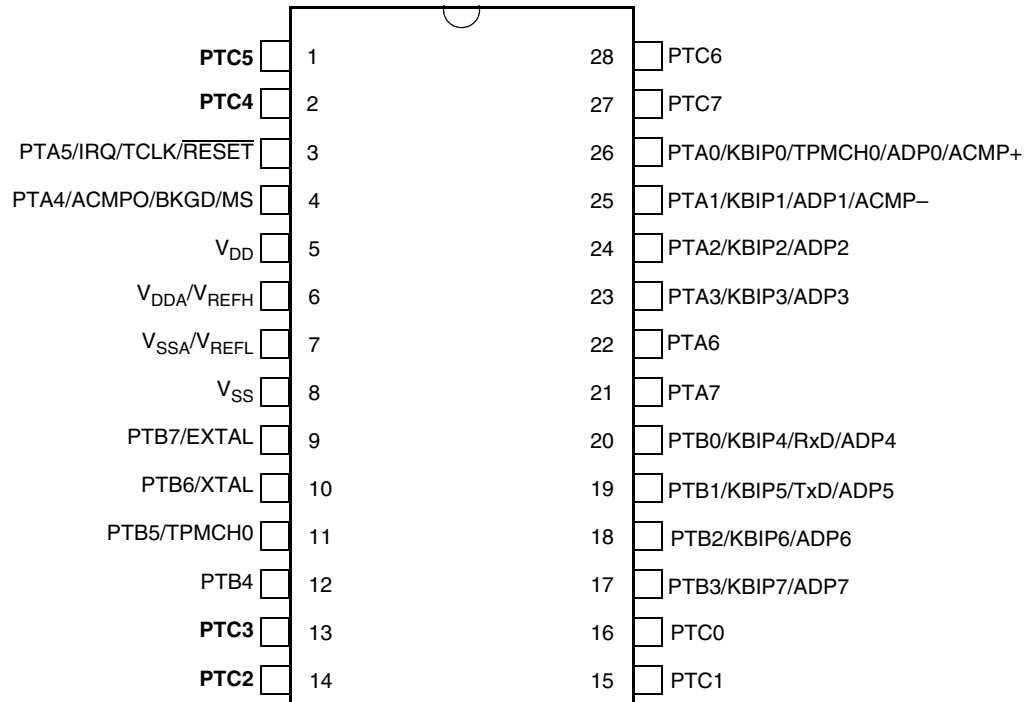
PTC5 1
PTC4 2
PTA5/IRQ/TCLK/$\overline{RESET}$ 3
PTA4/ACMPO/BKGD/MS 4
$V_{DD}$ 5
$V_{DDA}/V_{REFH}$ 6
$V_{SSA}/V_{REFL}$ 7
$V_{SS}$ 8
PTB7/EXTAL 9
PTB6/XTAL 10
PTB5/TPMCH0 11
PTB4 12
PTC3 13
PTC2 14

28 PTC6
27 PTC7
26 PTA0/KBIP0/TPMCH0/ADP0/ACMP+
25 PTA1/KBIP1/ADP1/ACMP–
24 PTA2/KBIP2/ADP2
23 PTA3/KBIP3/ADP3
22 PTA6
21 PTA7
20 PTB0/KBIP4/RxD/ADP4
19 PTB1/KBIP5/TxD/ADP5
18 PTB2/KBIP6/ADP6
17 PTB3/KBIP7/ADP7
16 PTC0
15 PTC1